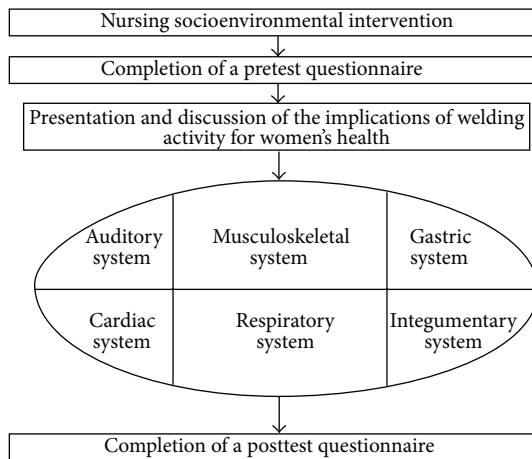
Nursing socioenvironmental intervention

Completion of a pretest questionnaire

Presentation and discussion of the implications of welding activity for women's health

| Auditory system | Musculoskeletal system | Gastric system |
|---|---|---|
| Cardiac system | Respiratory system | Integumentary system |

Completion of a posttest questionnaire